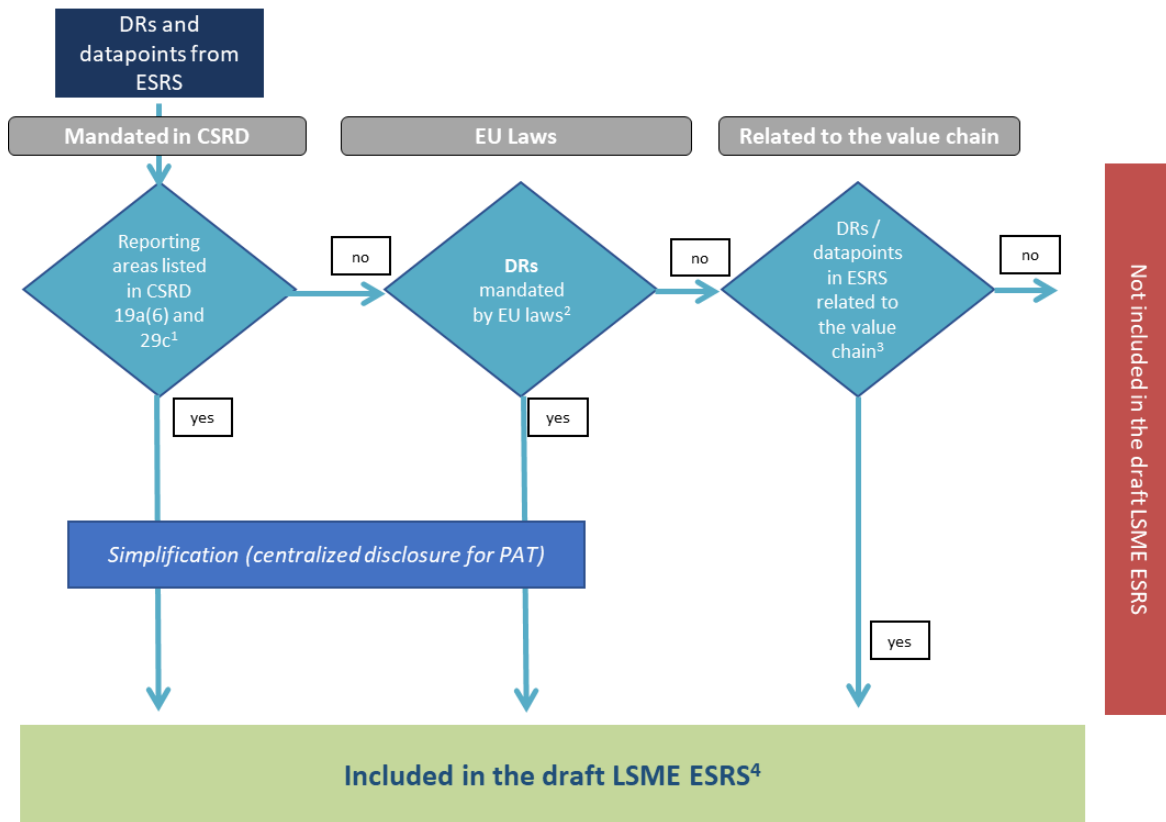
DRs and datapoints from ESRS

Mandated in CSRD

EU Laws

Related to the value chain

Reporting areas listed in CSRD 19a(6) and 29c$^1$

no

DRs mandated by EU laws$^2$

no

DRs / datapoints in ESRS related to the value chain$^3$

no

yes

yes

Simplification (centralized disclosure for PAT)

yes

Not included in the draft LSME ESRS

Included in the draft LSME ESRS$^4$